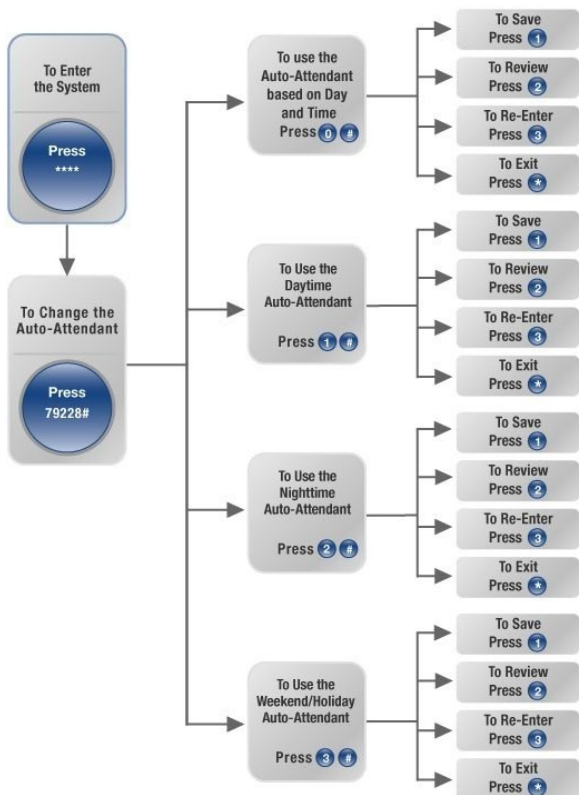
To Enter the System

Press ****

To Change the Auto-Attendant

Press 79228#

To use the Auto-Attendant based on Day and Time Press 0 #

To Save Press 1

To Review Press 2

To Re-Enter Press 3

To Exit Press *

To Use the Daytime Auto-Attendant Press 1 #

To Save Press 1

To Review Press 2

To Re-Enter Press 3

To Exit Press *

To Use the Nighttime Auto-Attendant Press 2 #

To Save Press 1

To Review Press 2

To Re-Enter Press 3

To Exit Press *

To Use the Weekend/Holiday Auto-Attendant Press 3 #

To Save Press 1

To Review Press 2

To Re-Enter Press 3

To Exit Press *